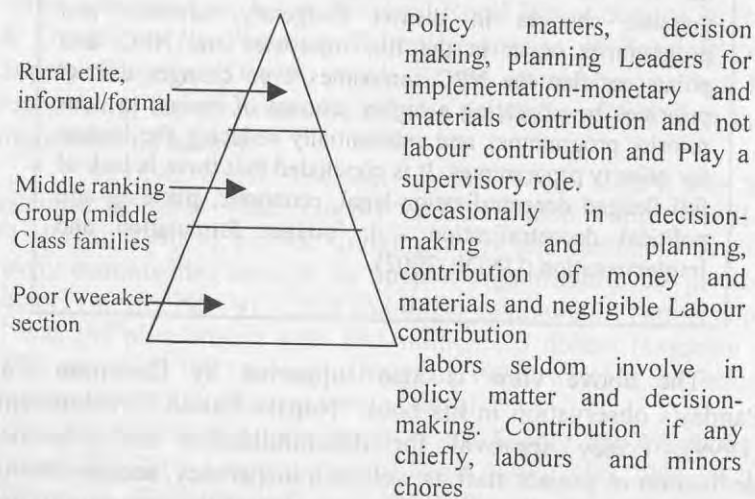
Rural elite, informal/formal

Middle ranking Group (middle Class families

Poor (weeaker section

Policy matters, decision making, planning Leaders for implementation-monetary and materials contribution and not labour contribution and Play a supervisory role.

Occasionally in decision-making and planning, contribution of money and materials and negligible Labour contribution

labors seldom involve in policy matter and decision-making. Contribution if any chiefly, labours and minors chores